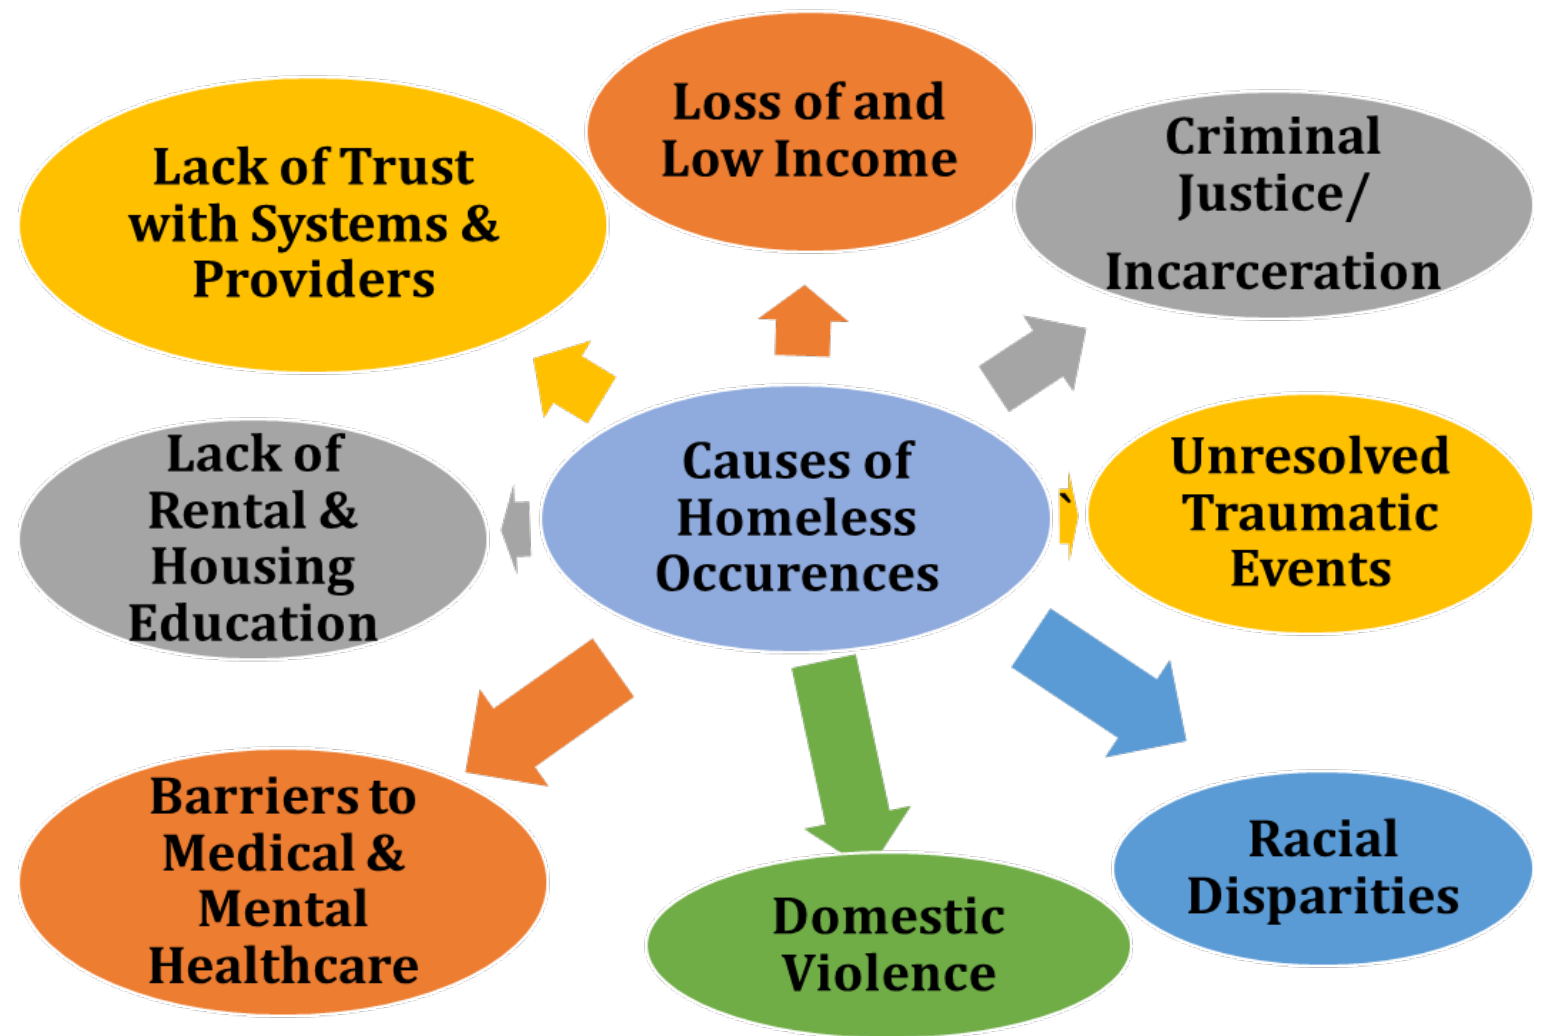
Causes of Homeless Occurences

Loss of and Low Income

Criminal Justice/ Incarceration

Unresolved Traumatic Events

Racial Disparities

Domestic Violence

Barriers to Medical & Mental Healthcare

Lack of Rental & Housing Education

Lack of Trust with Systems & Providers